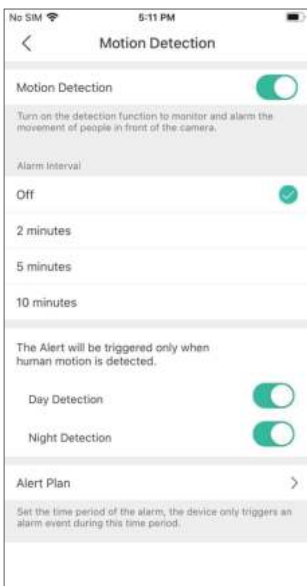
No SIM
5:11 PM
<
Motion Detection

Motion Detection

Turn on the detection function to monitor and alarm the movement of people in front of the camera.

Alarm Interval

Off

2 minutes

5 minutes

10 minutes

The Alert will be triggered only when human motion is detected.

Day Detection

Night Detection

Alert Plan
>

Set the time period of the alarm, the device only triggers an alarm event during this time period.